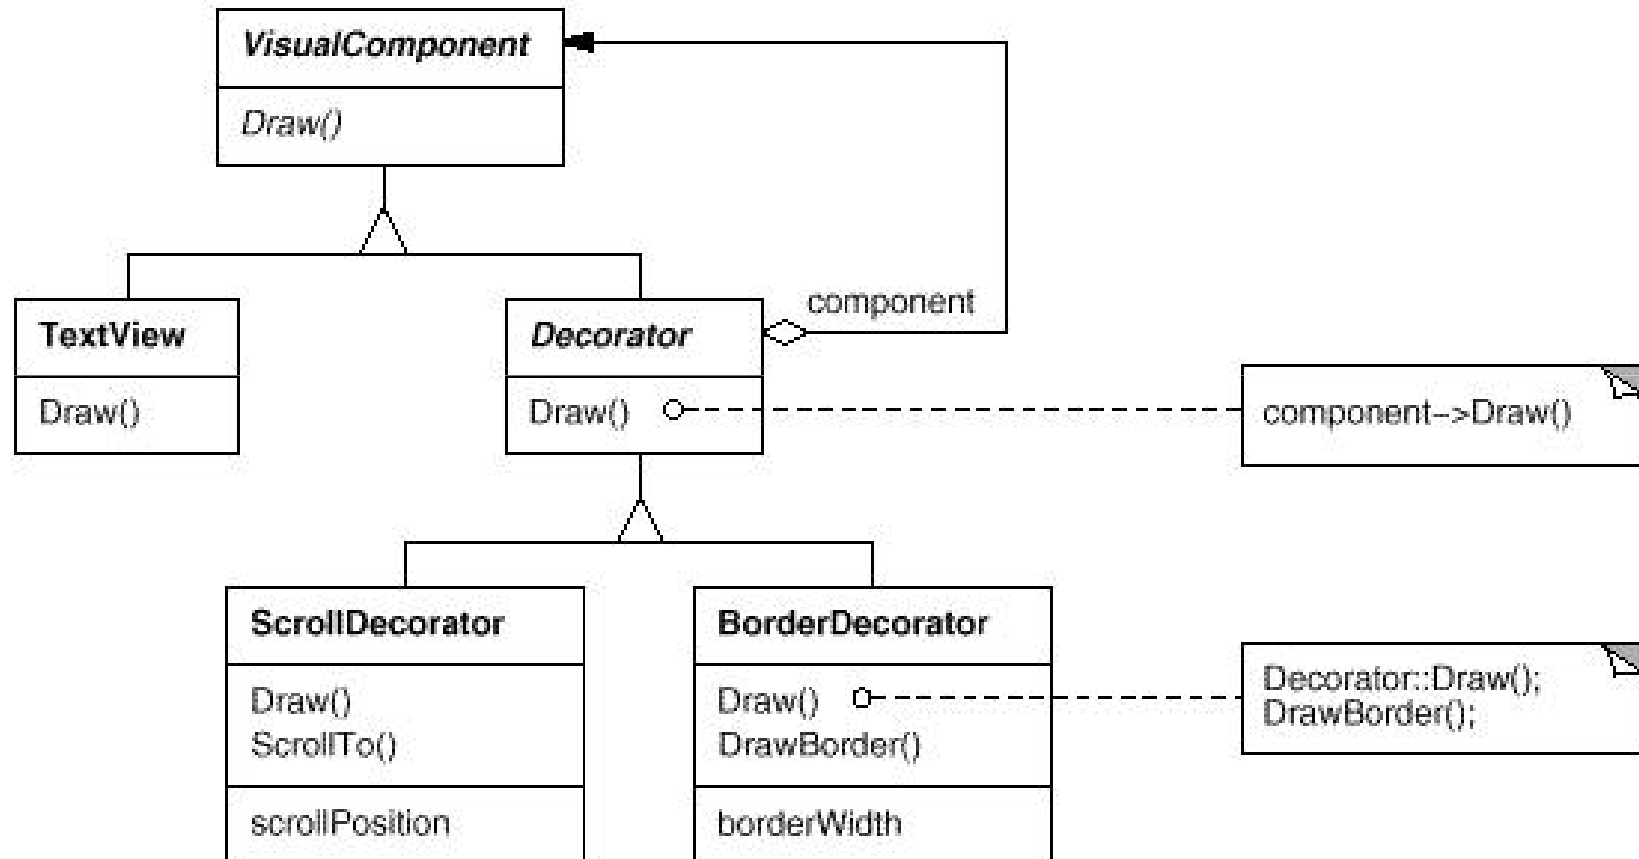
VisualComponent

Draw()

TextView

Draw()

Decorator

Draw()

component

component->Draw()

ScrollDecorator

Draw()
ScrollTo()

scrollPosition

BorderDecorator

Draw()
DrawBorder()

borderWidth

Decorator::Draw();
DrawBorder();